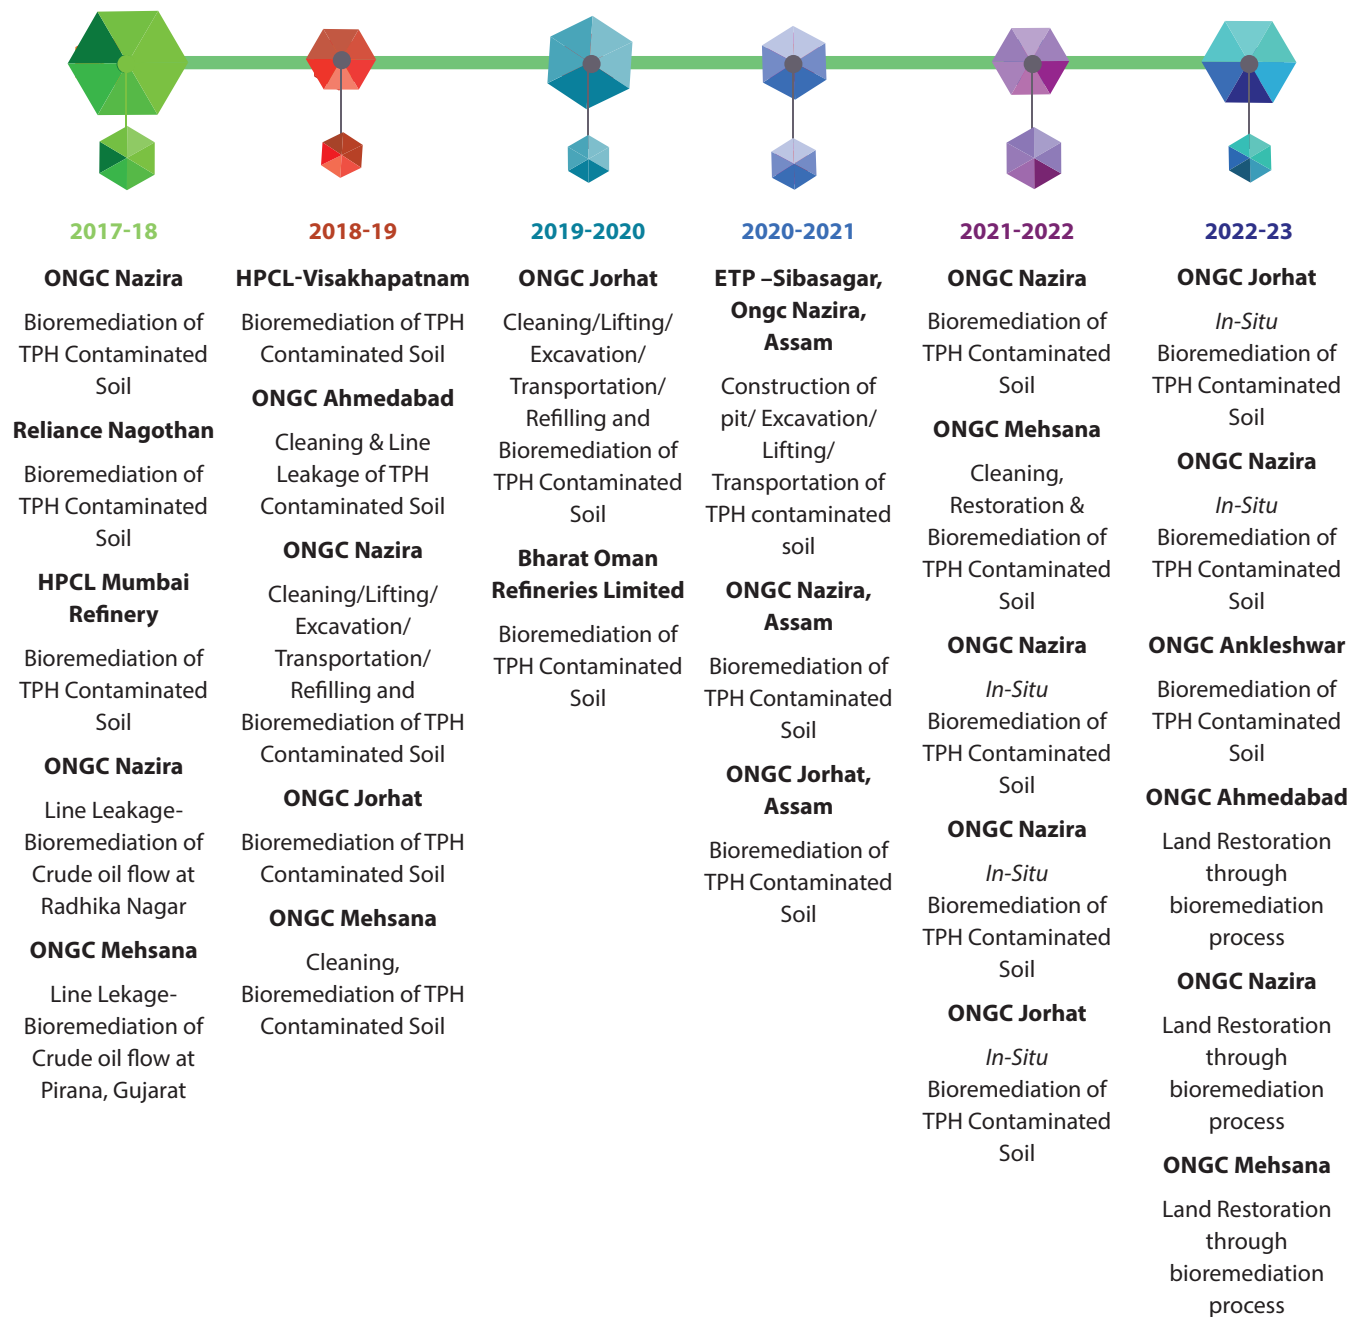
2017-18

ONGC Nazira

Bioremediation of TPH Contaminated Soil

Reliance Nagothan

Bioremediation of TPH Contaminated Soil

HPCL Mumbai Refinery

Bioremediation of TPH Contaminated Soil

ONGC Nazira

Line Leakage-Bioremediation of Crude oil flow at Radhika Nagar

ONGC Mehsana

Line Lekage-Bioremediation of Crude oil flow at Pirana, Gujarat

2018-19

HPCL-Visakhapatnam

Bioremediation of TPH Contaminated Soil

ONGC Ahmedabad

Cleaning & Line Leakage of TPH Contaminated Soil

ONGC Nazira

Cleaning/Lifting/ Excavation/ Transportation/ Refilling and Bioremediation of TPH Contaminated Soil

ONGC Jorhat

Bioremediation of TPH Contaminated Soil

ONGC Mehsana

Cleaning, Bioremediation of TPH Contaminated Soil

2019-2020

ONGC Jorhat

Cleaning/Lifting/ Excavation/ Transportation/ Refilling and Bioremediation of TPH Contaminated Soil

Bharat Oman Refineries Limited

Bioremediation of TPH Contaminated Soil

2020-2021

ETP –Sibasagar, Ongc Nazira, Assam

Construction of pit/ Excavation/ Lifting/ Transportation of TPH contaminated soil

ONGC Nazira, Assam

Bioremediation of TPH Contaminated Soil

ONGC Jorhat, Assam

Bioremediation of TPH Contaminated Soil

2021-2022

ONGC Nazira

Bioremediation of TPH Contaminated Soil

ONGC Mehsana

Cleaning, Restoration & Bioremediation of TPH Contaminated Soil

ONGC Nazira

In-Situ Bioremediation of TPH Contaminated Soil

ONGC Nazira

In-Situ Bioremediation of TPH Contaminated Soil

ONGC Jorhat

In-Situ Bioremediation of TPH Contaminated Soil

2022-23

ONGC Jorhat

In-Situ Bioremediation of TPH Contaminated Soil

ONGC Nazira

In-Situ Bioremediation of TPH Contaminated Soil

ONGC Ankleshwar

Bioremediation of TPH Contaminated Soil

ONGC Ahmedabad

Land Restoration through bioremediation process

ONGC Nazira

Land Restoration through bioremediation process

ONGC Mehsana

Land Restoration through bioremediation process